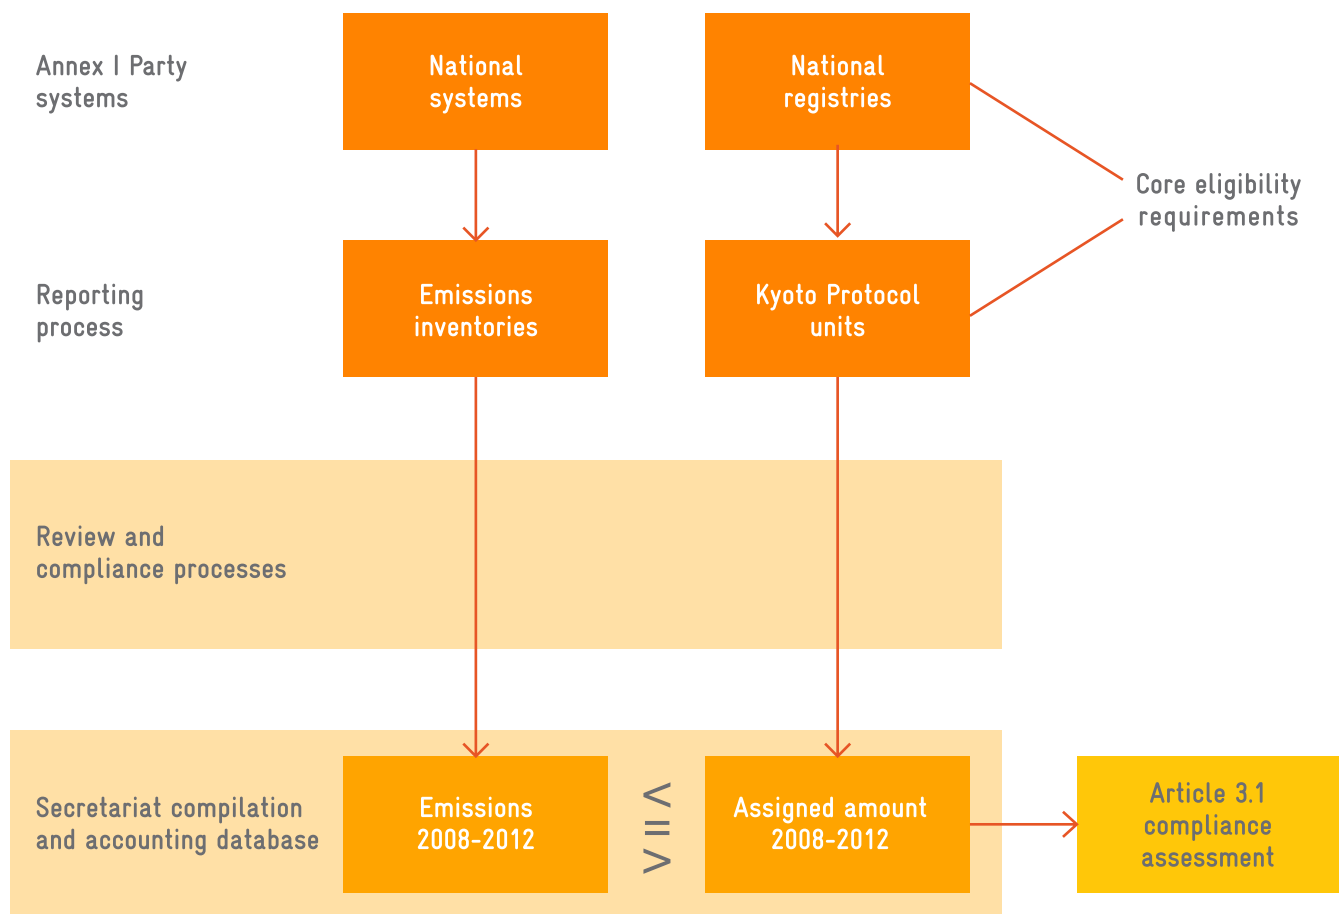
Annex I Party systems

National systems

National registries

Core eligibility requirements

Reporting process

Emissions inventories

Kyoto Protocol units

Review and compliance processes

Secretariat compilation and accounting database

Emissions 2008-2012

$\leq$

Assigned amount 2008-2012

Article 3.1 compliance assessment